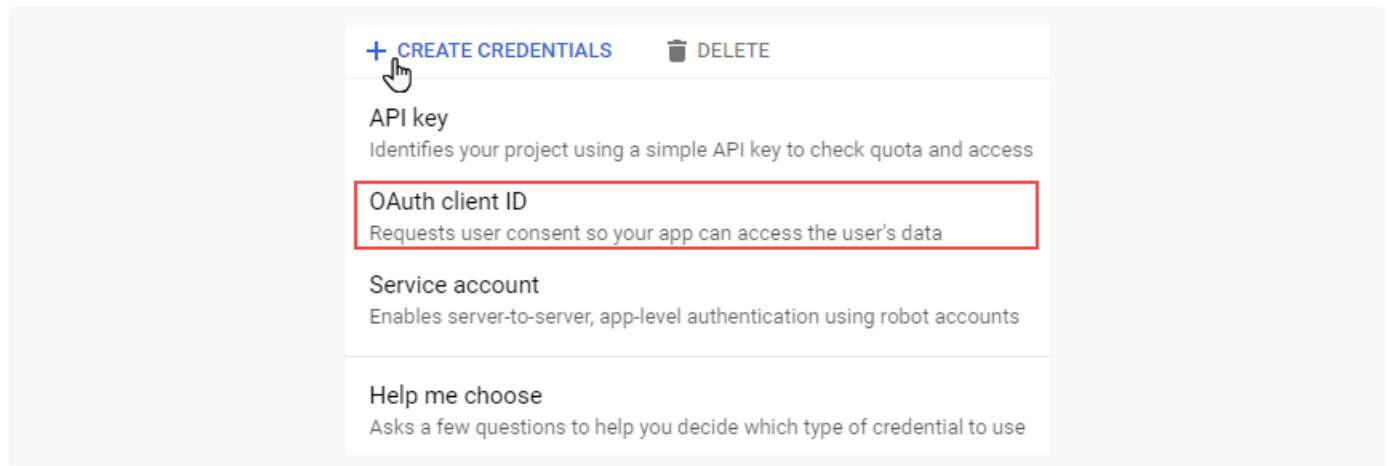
+ CREATE CREDENTIALS DELETE

API key
Identifies your project using a simple API key to check quota and access

OAuth client ID
Requests user consent so your app can access the user's data

Service account
Enables server-to-server, app-level authentication using robot accounts

Help me choose
Asks a few questions to help you decide which type of credential to use